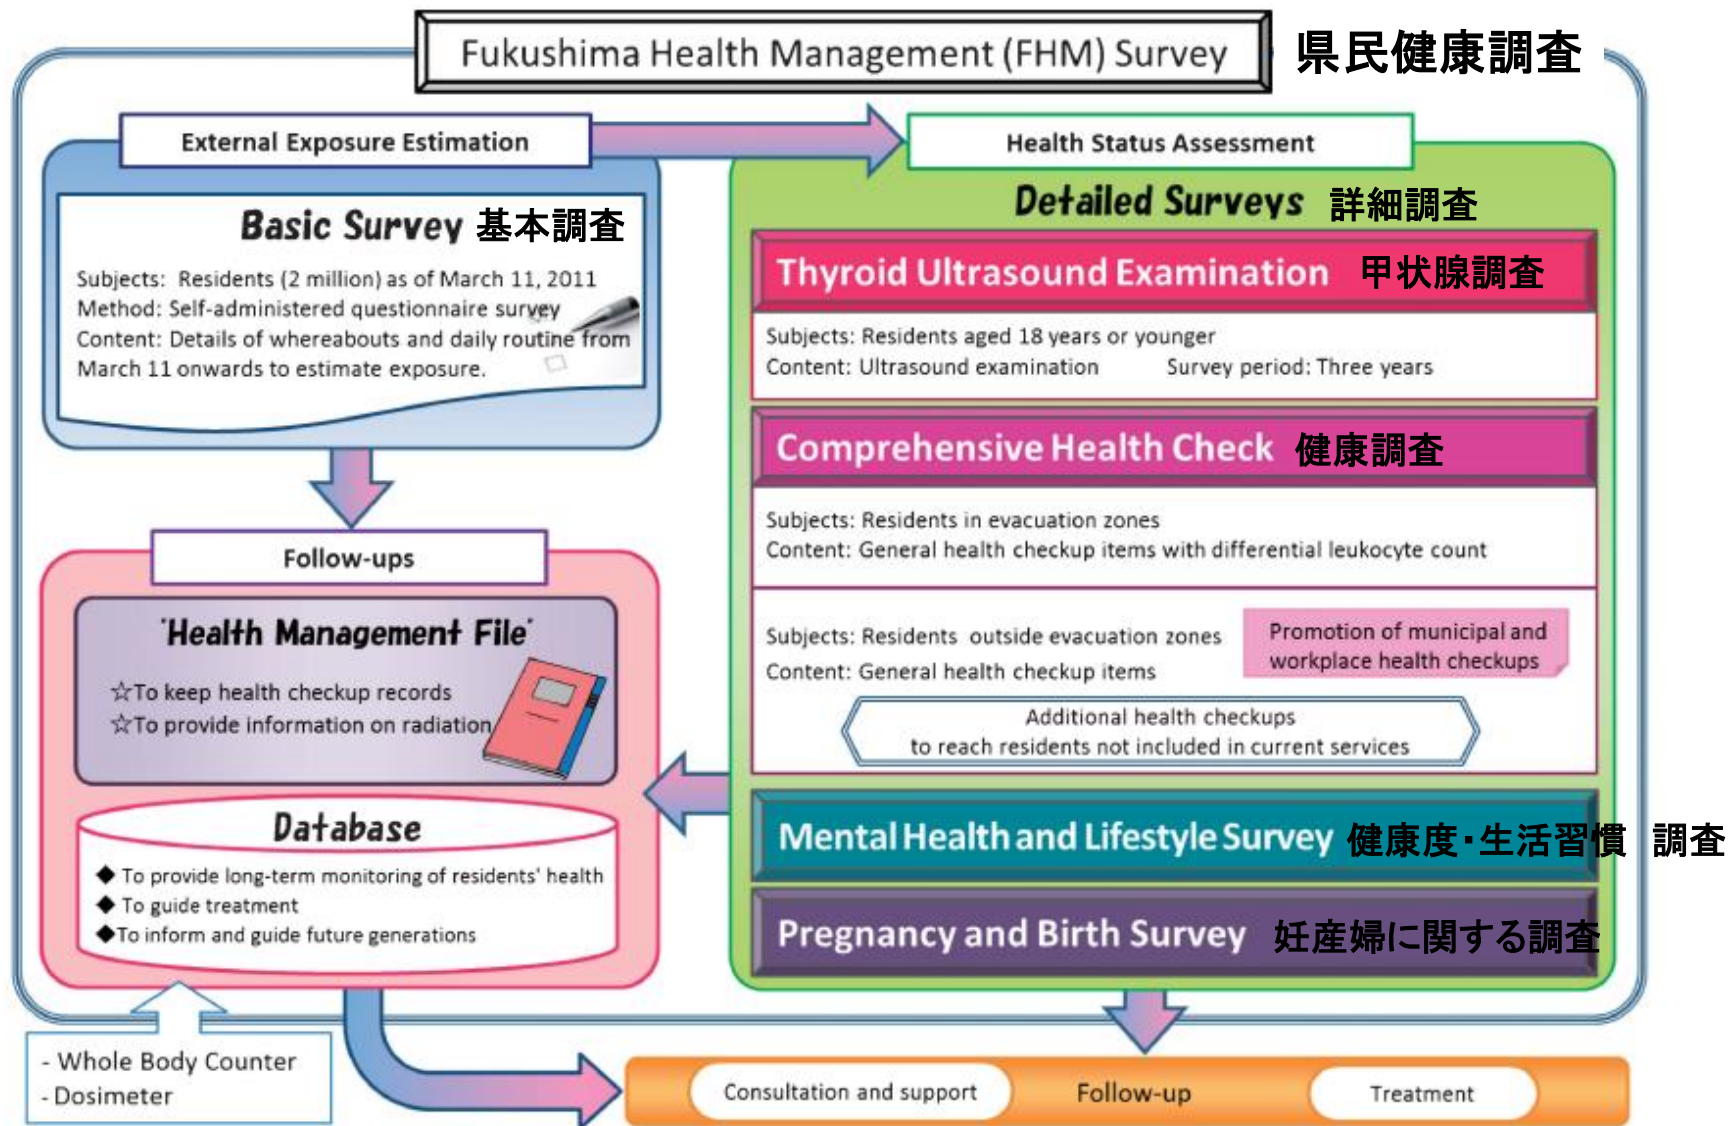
Fukushima Health Management (FHM) Survey 県民健康調査

External Exposure Estimation

Basic Survey 基本調査

Subjects: Residents (2 million) as of March 11, 2011
Method: Self-administered questionnaire survey
Content: Details of whereabouts and daily routine from March 11 onwards to estimate exposure.

Follow-ups

'Health Management File'
☆To keep health checkup records
☆To provide information on radiation

Database
◆ To provide long-term monitoring of residents' health
◆ To guide treatment
◆To inform and guide future generations

- Whole Body Counter
- Dosimeter

Health Status Assessment

Detailed Surveys 詳細調査

Thyroid Ultrasound Examination 甲状腺調査

Subjects: Residents aged 18 years or younger
Content: Ultrasound examination Survey period: Three years

Comprehensive Health Check 健康調査

Subjects: Residents in evacuation zones
Content: General health checkup items with differential leukocyte count

Subjects: Residents outside evacuation zones
Content: General health checkup items

Promotion of municipal and workplace health checkups

Additional health checkups to reach residents not included in current services

Mental Health and Lifestyle Survey 健康度・生活習慣 調査

Pregnancy and Birth Survey 妊産婦に関する調査

Consultation and support Follow-up Treatment